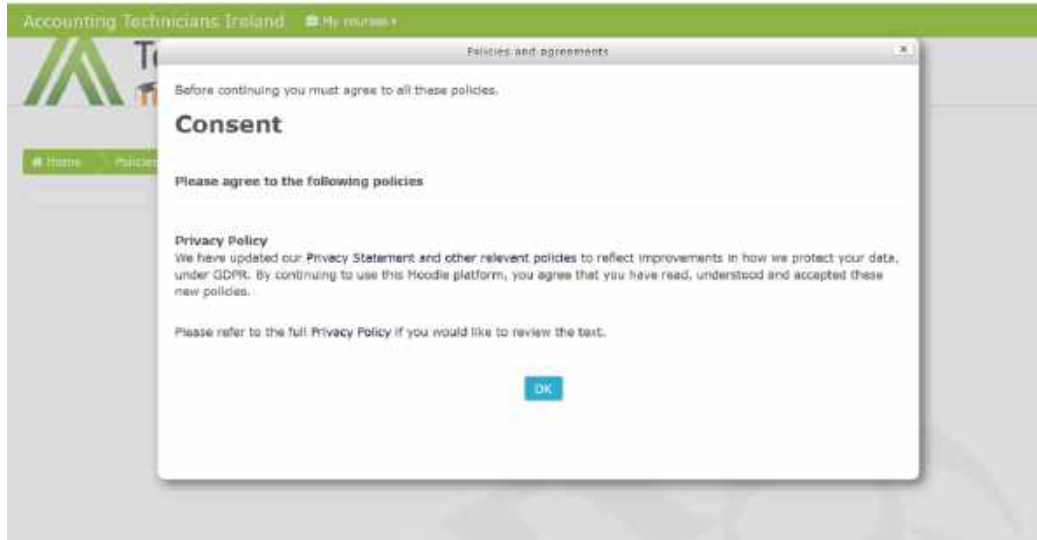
Accounting Technicians Ireland My courses

T

Home Policie

Policies and agreements

×

Before continuing you must agree to all these policies.

Consent

Please agree to the following policies

Privacy Policy
We have updated our Privacy Statement and other relevent policies to reflect improvements in how we protect your data, under GDPR. By continuing to use this Moodle platform, you agree that you have read, understood and accepted these new policies.

Please refer to the full Privacy Policy if you would like to review the text.

OK